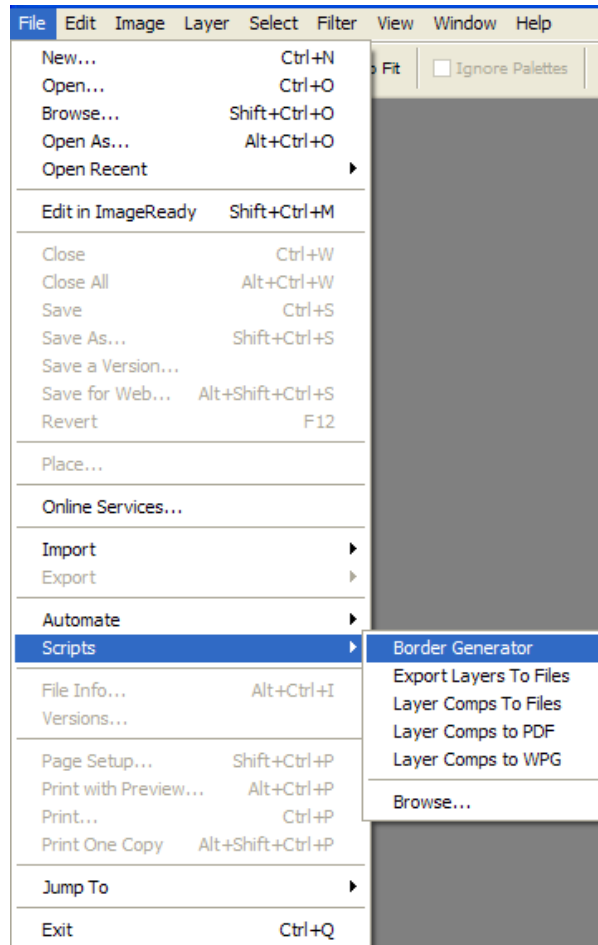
File Edit Image Layer Select Filter View Window Help

Fit Ignore Palettes

New... Ctrl+N
Open... Ctrl+O
Browse... Shift+Ctrl+O
Open As... Alt+Ctrl+O
Open Recent

Edit in ImageReady Shift+Ctrl+M

Close Ctrl+W
Close All Alt+Ctrl+W
Save Ctrl+S
Save As... Shift+Ctrl+S
Save a Version...
Save for Web... Alt+Shift+Ctrl+S
Revert F12

Place...

Online Services...

Import
Export

Automate
Scripts

File Info... Alt+Ctrl+I
Versions...

Page Setup... Shift+Ctrl+P
Print with Preview... Alt+Ctrl+P
Print... Ctrl+P
Print One Copy Alt+Shift+Ctrl+P

Jump To

Exit Ctrl+Q

Border Generator
Export Layers To Files
Layer Comps To Files
Layer Comps to PDF
Layer Comps to WPG

Browse...